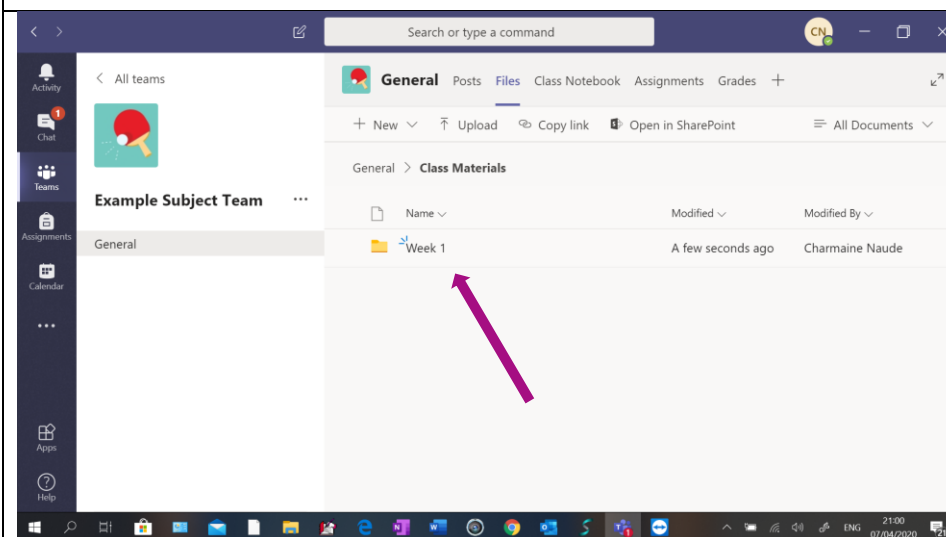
Search or type a command

CN

Activity

1
Chat

Teams

Assignments

Calendar

...

Apps

Help

All teams

Example Subject Team ...

General

General Posts Files Class Notebook Assignments Grades +

+ New ⌄ Upload Copy link Open in SharePoint All Documents ⌄

General > Class Materials

| Name ⌄ | Modified ⌄ | Modified By ⌄ |
|---|---|---|
| Week 1 | A few seconds ago | Charmaine Naude |

ENG 21:00 07/04/2020